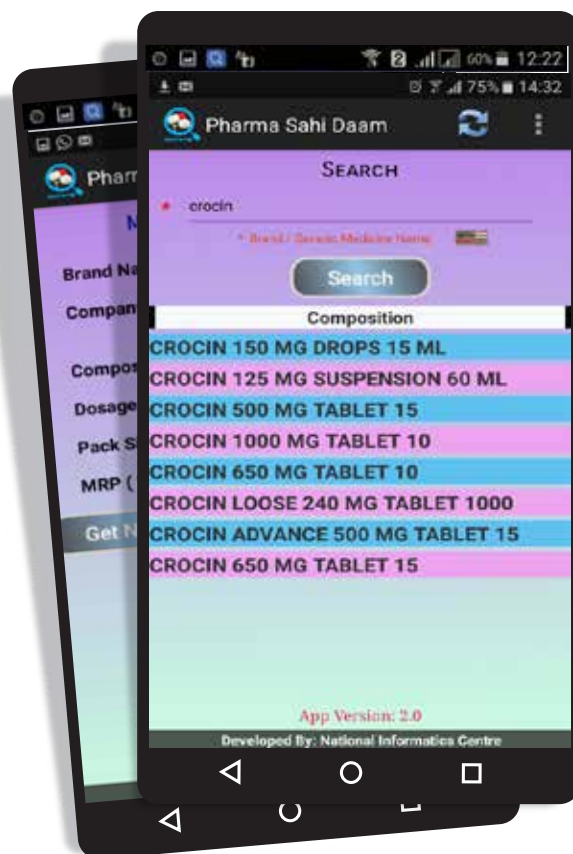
Pharm
M
Brand Na
Compan
Compos
Dosage
Pack S
MRP (
Get N

60% 12:22
75% 14:32
Pharma Sahi Daam
SEARCH
* crocin
* Brand / Generic Medicine Name
Search
Composition
CROCIN 150 MG DROPS 15 ML
CROCIN 125 MG SUSPENSION 60 ML
CROCIN 500 MG TABLET 15
CROCIN 1000 MG TABLET 10
CROCIN 650 MG TABLET 10
CROCIN LOOSE 240 MG TABLET 1000
CROCIN ADVANCE 500 MG TABLET 15
CROCIN 650 MG TABLET 15
App Version: 2.0
Developed By: National Informatics Centre